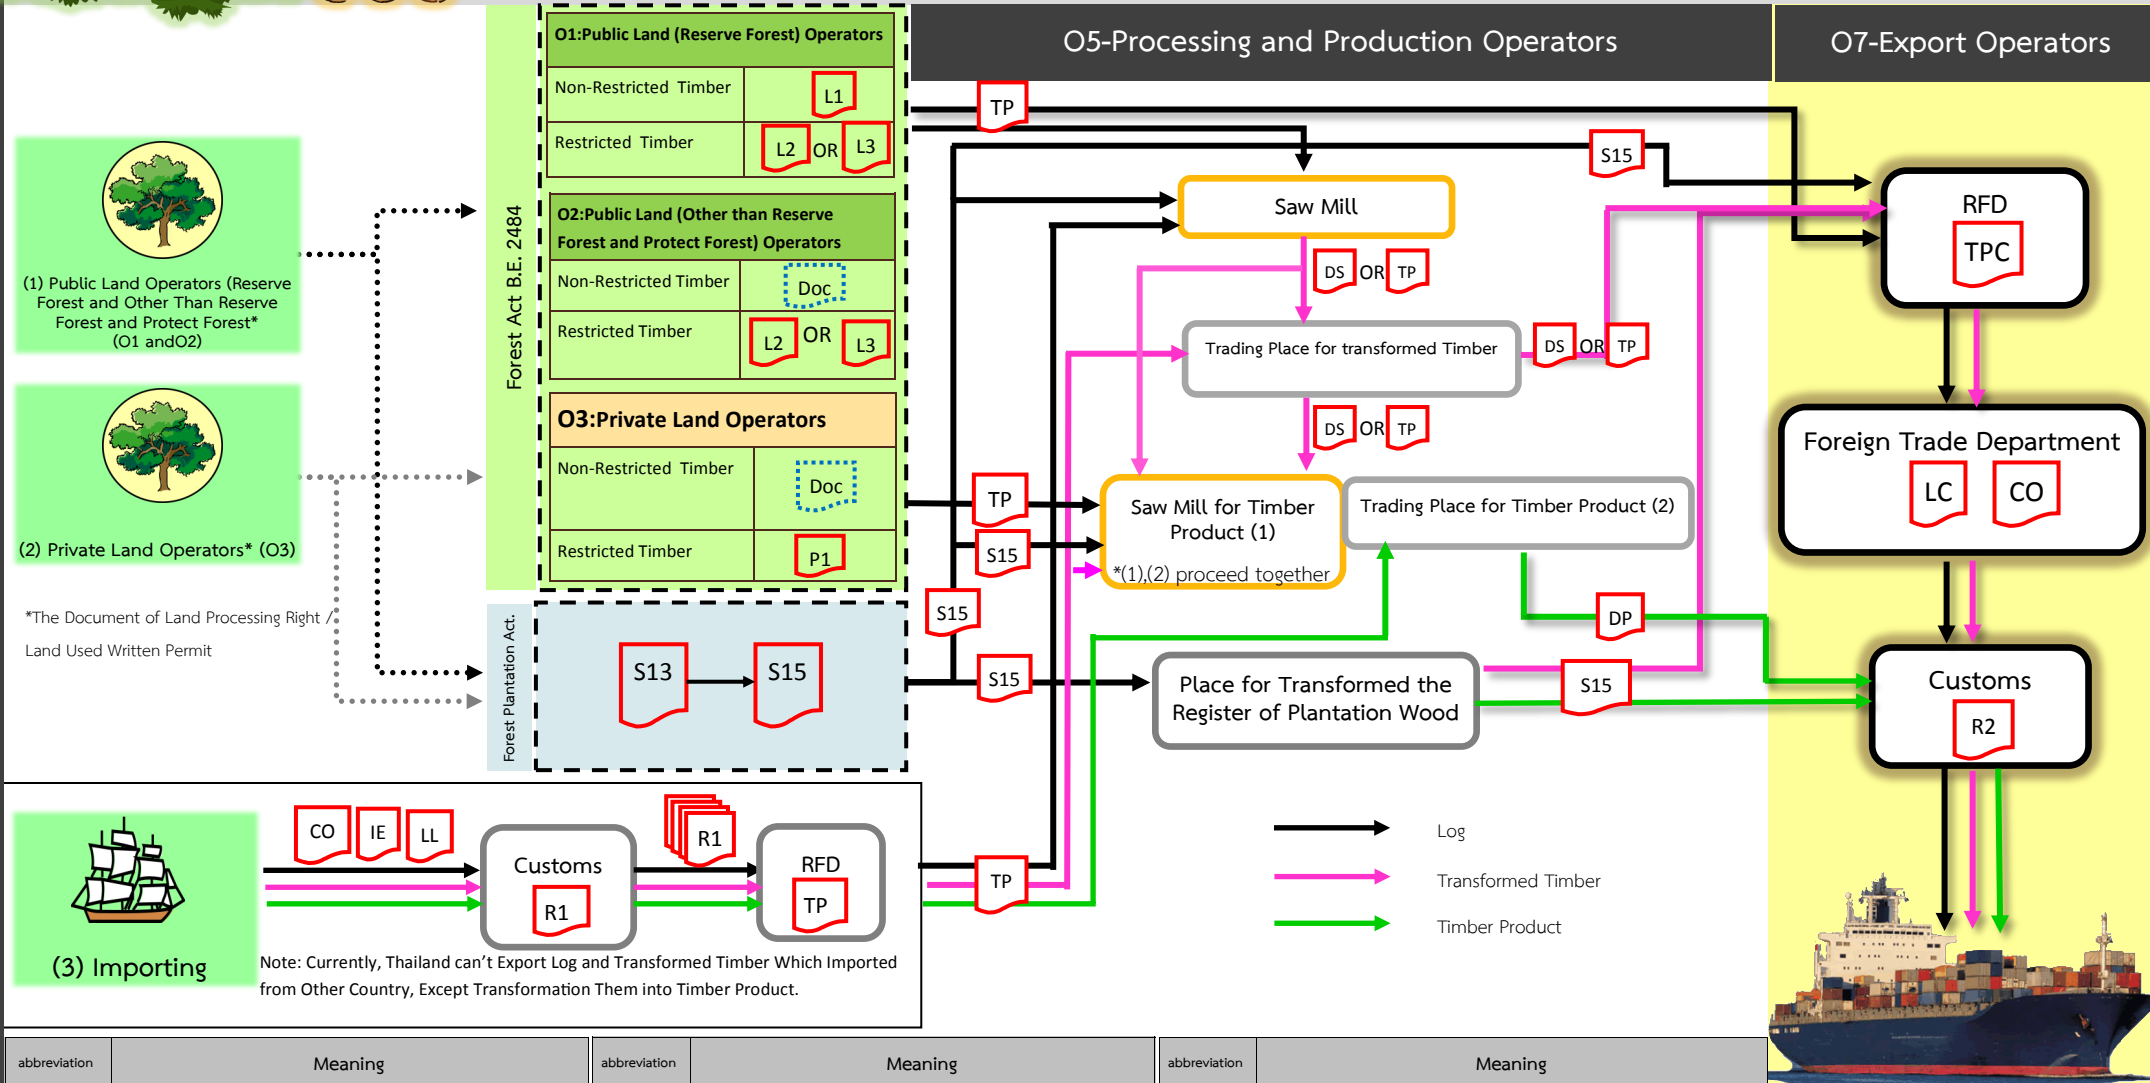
(1) Public Land Operators (Reserve Forest and Other Than Reserve Forest and Protect Forest* (O1 andO2)

(2) Private Land Operators* (O3)

*The Document of Land Processing Right / Land Used Written Permit

Forest Act B.E. 2484

O1:Public Land (Reserve Forest) Operators

| Non-Restricted Timber | L1 |
|---|---|
| Restricted Timber | L2 OR L3 |

O2:Public Land (Other than Reserve Forest and Protect Forest) Operators

| Non-Restricted Timber | Doc |
|---|---|
| Restricted Timber | L2 OR L3 |

O3:Private Land Operators

| Non-Restricted Timber | Doc |
|---|---|
| Restricted Timber | P1 |

Forest Plantation Act.

S13 S15

O5-Processing and Production Operators

O7-Export Operators

TP

S15

Saw Mill

DS OR TP

Trading Place for transformed Timber

DS OR TP

DS OR TP

TP

S15

Saw Mill for Timber Product (1)

*(1),(2) proceed together

Trading Place for Timber Product (2)

S15

DP

S15

Place for Transformed the Register of Plantation Wood

S15

RFD
TPC

Foreign Trade Department
LC CO

Customs
R2

(3) Importing

CO IE LL

Customs
R1

R1

RFD
TP

TP

Note: Currently, Thailand can’t Export Log and Transformed Timber Which Imported from Other Country, Except Transformation Them into Timber Product.

Log

Transformed Timber

Timber Product

| abbreviation | Meaning | abbreviation | Meaning | abbreviation | Meaning |
|---|---|---|---|---|---|